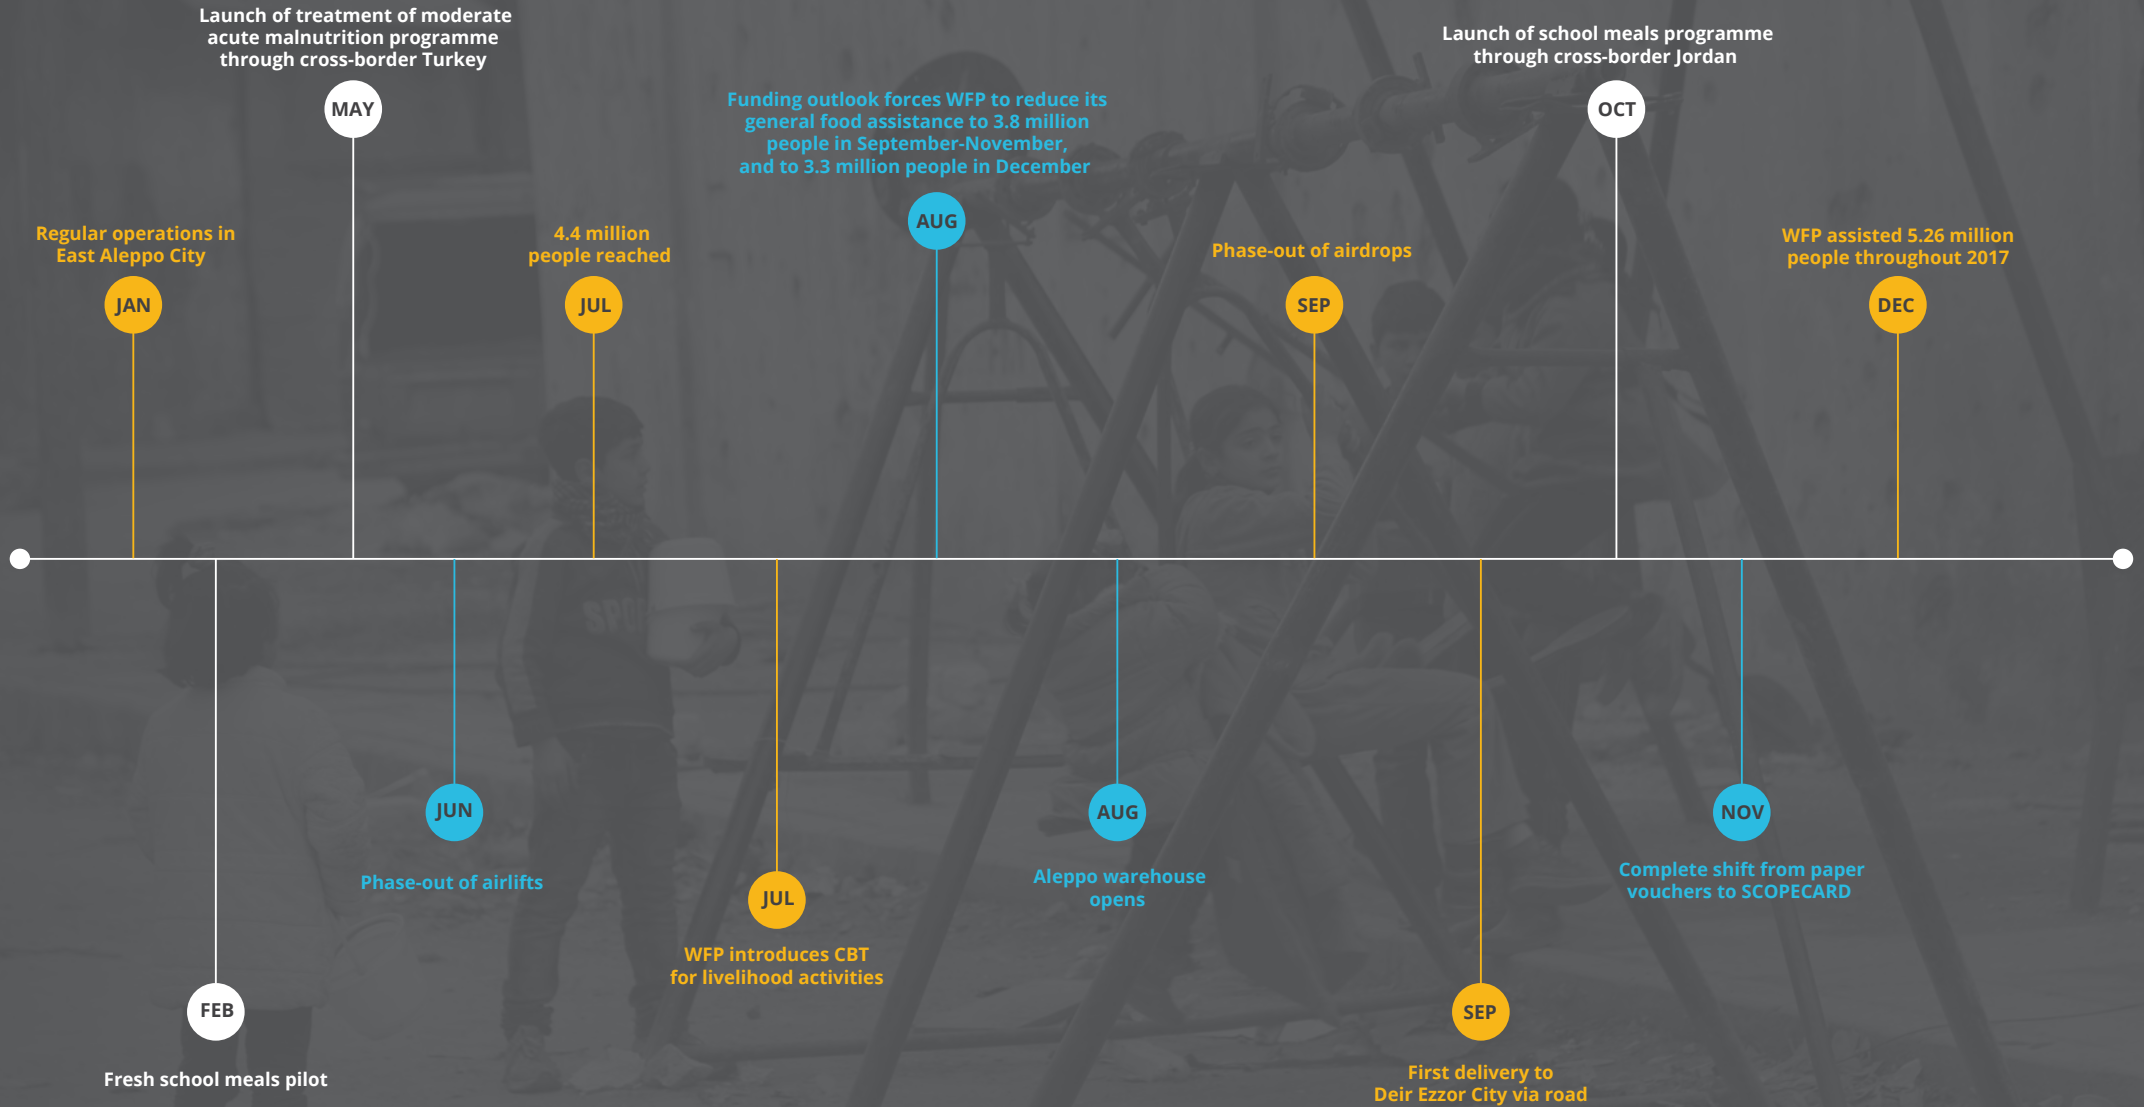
Launch of treatment of moderate acute malnutrition programme through cross-border Turkey

MAY

Launch of school meals programme through cross-border Jordan

OCT

Funding outlook forces WFP to reduce its general food assistance to 3.8 million people in September-November, and to 3.3 million people in December

AUG

Regular operations in East Aleppo City

JAN

4.4 million people reached

JUL

Phase-out of airdrops

SEP

WFP assisted 5.26 million people throughout 2017

DEC

JUN

Phase-out of airlifts

AUG

Aleppo warehouse opens

NOV

Complete shift from paper vouchers to SCOPECARD

JUL

WFP introduces CBT for livelihood activities

FEB

Fresh school meals pilot

SEP

First delivery to Deir Ezzor City via road